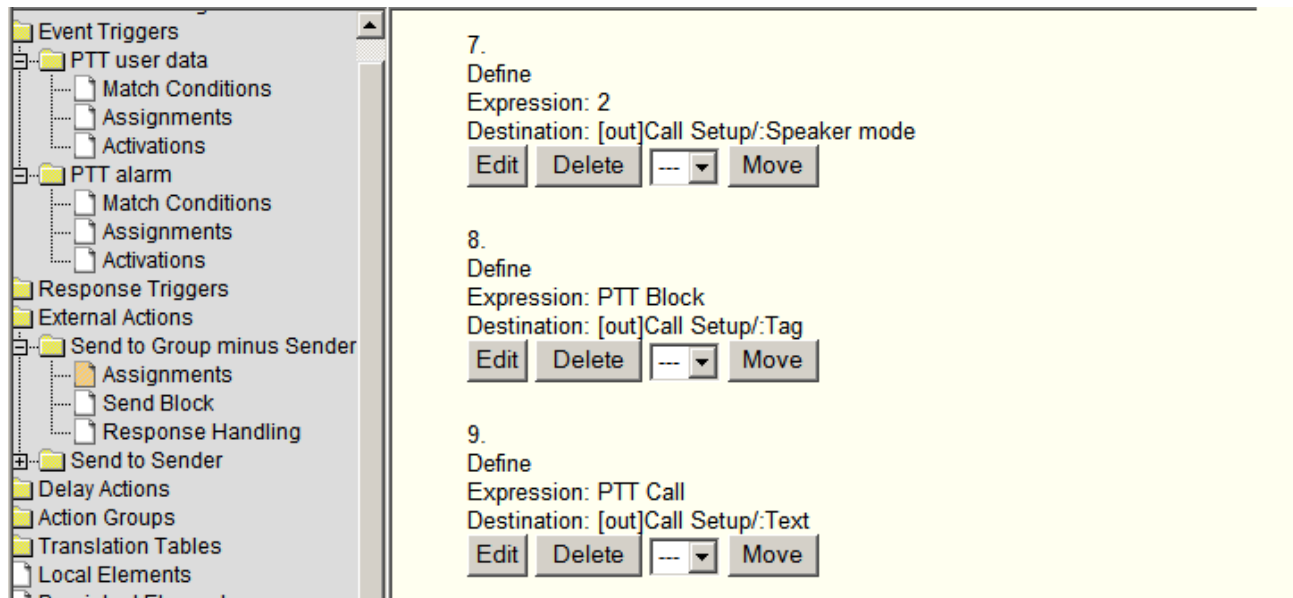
Event Triggers
PTT user data
Match Conditions
Assignments
Activations
PTT alarm
Match Conditions
Assignments
Activations
Response Triggers
External Actions
Send to Group minus Sender
Assignments
Send Block
Response Handling
Send to Sender
Delay Actions
Action Groups
Translation Tables
Local Elements
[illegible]

7.
Define
Expression: 2
Destination: [out]Call Setup/:Speaker mode
Edit Delete --- Move

8.
Define
Expression: PTT Block
Destination: [out]Call Setup/:Tag
Edit Delete --- Move

9.
Define
Expression: PTT Call
Destination: [out]Call Setup/:Text
Edit Delete --- Move